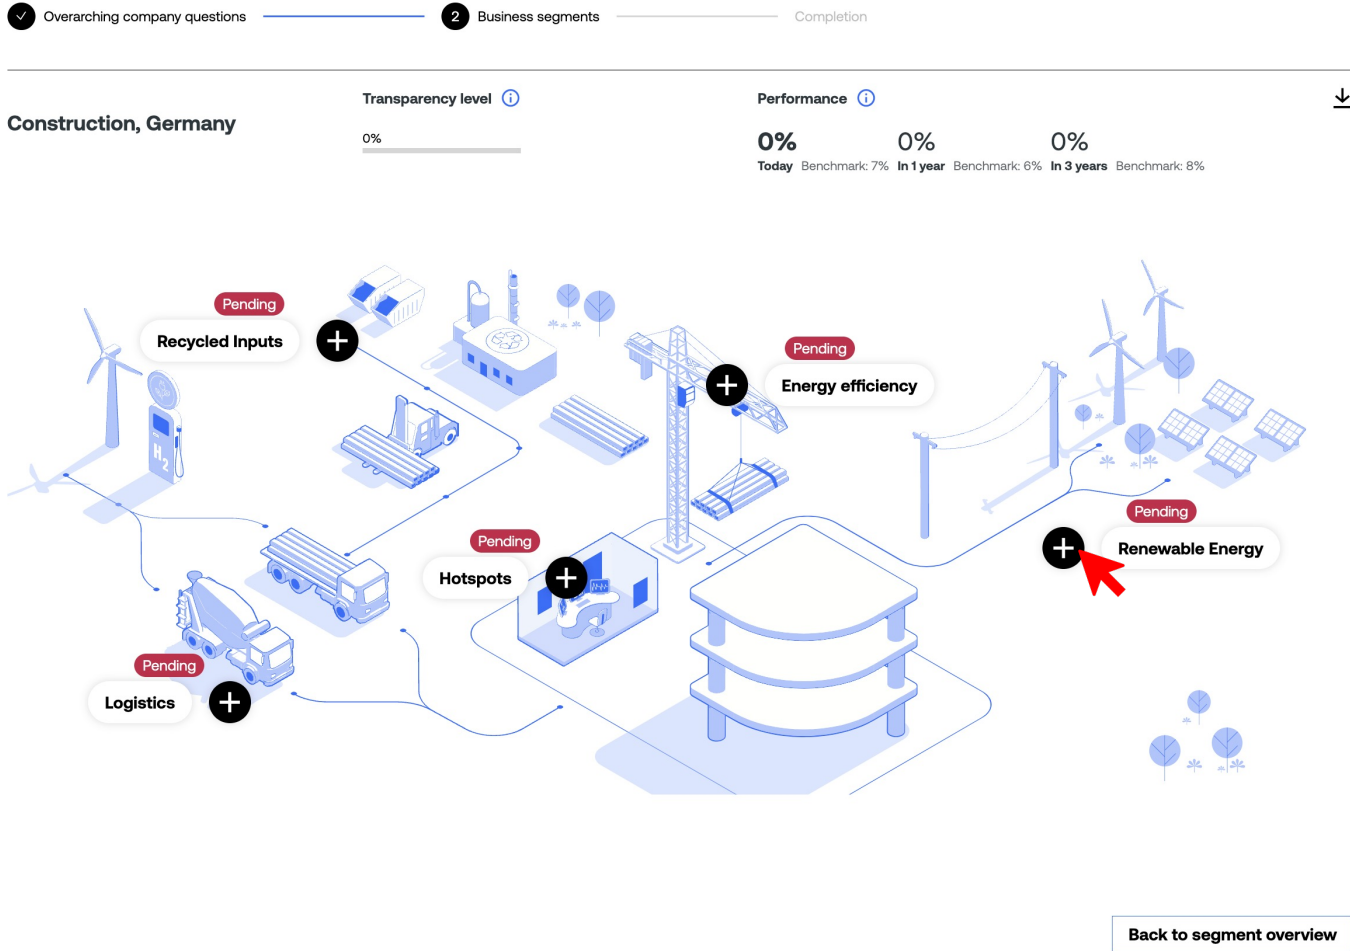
Overarching company questions

2 Business segments

Completion

Construction, Germany

Transparency level

0%

Performance

0%
Today Benchmark: 7%

0%
In 1 year Benchmark: 6%

0%
In 3 years Benchmark: 8%

Pending
Recycled Inputs

Pending
Energy efficiency

Pending
Renewable Energy

Pending
Hotspots

Pending
Logistics

Back to segment overview